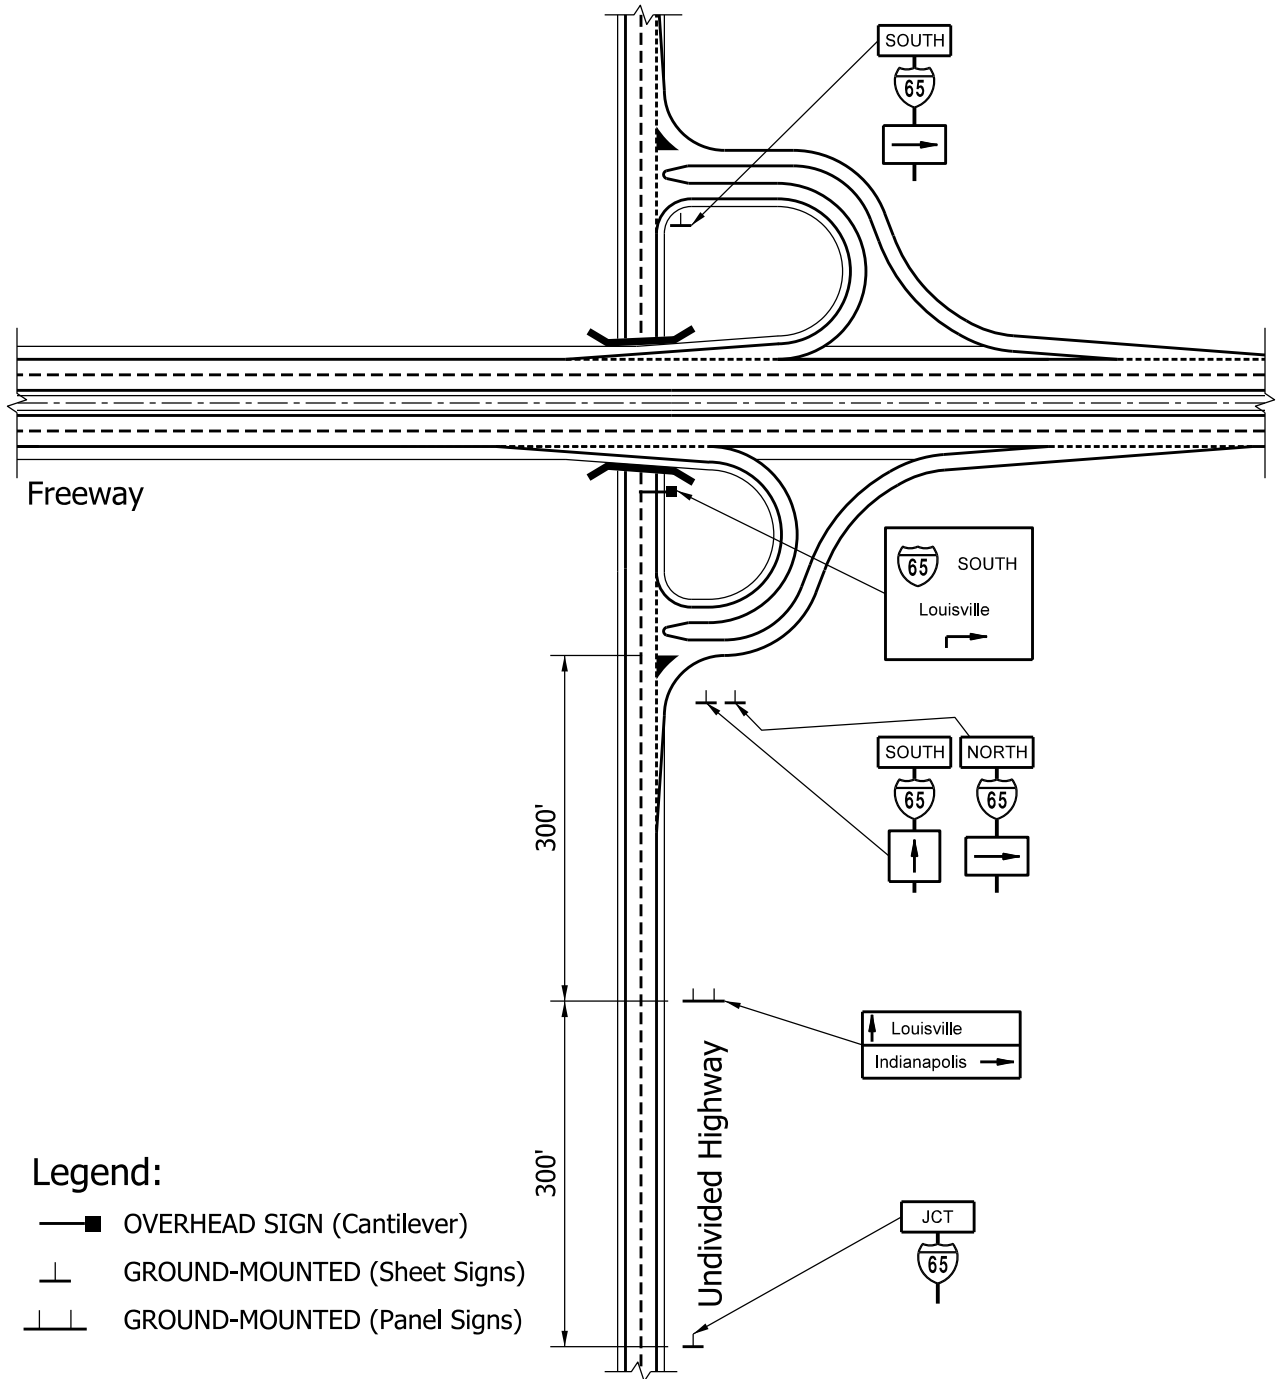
SOUTH
65

Freeway

65 SOUTH
Louisville

SOUTH
65

NORTH
65

300'

300'

Louisville
Indianapolis

Undivided Highway

JCT
65

Legend:
OVERHEAD SIGN (Cantilever)
GROUND-MOUNTED (Sheet Signs)
GROUND-MOUNTED (Panel Signs)